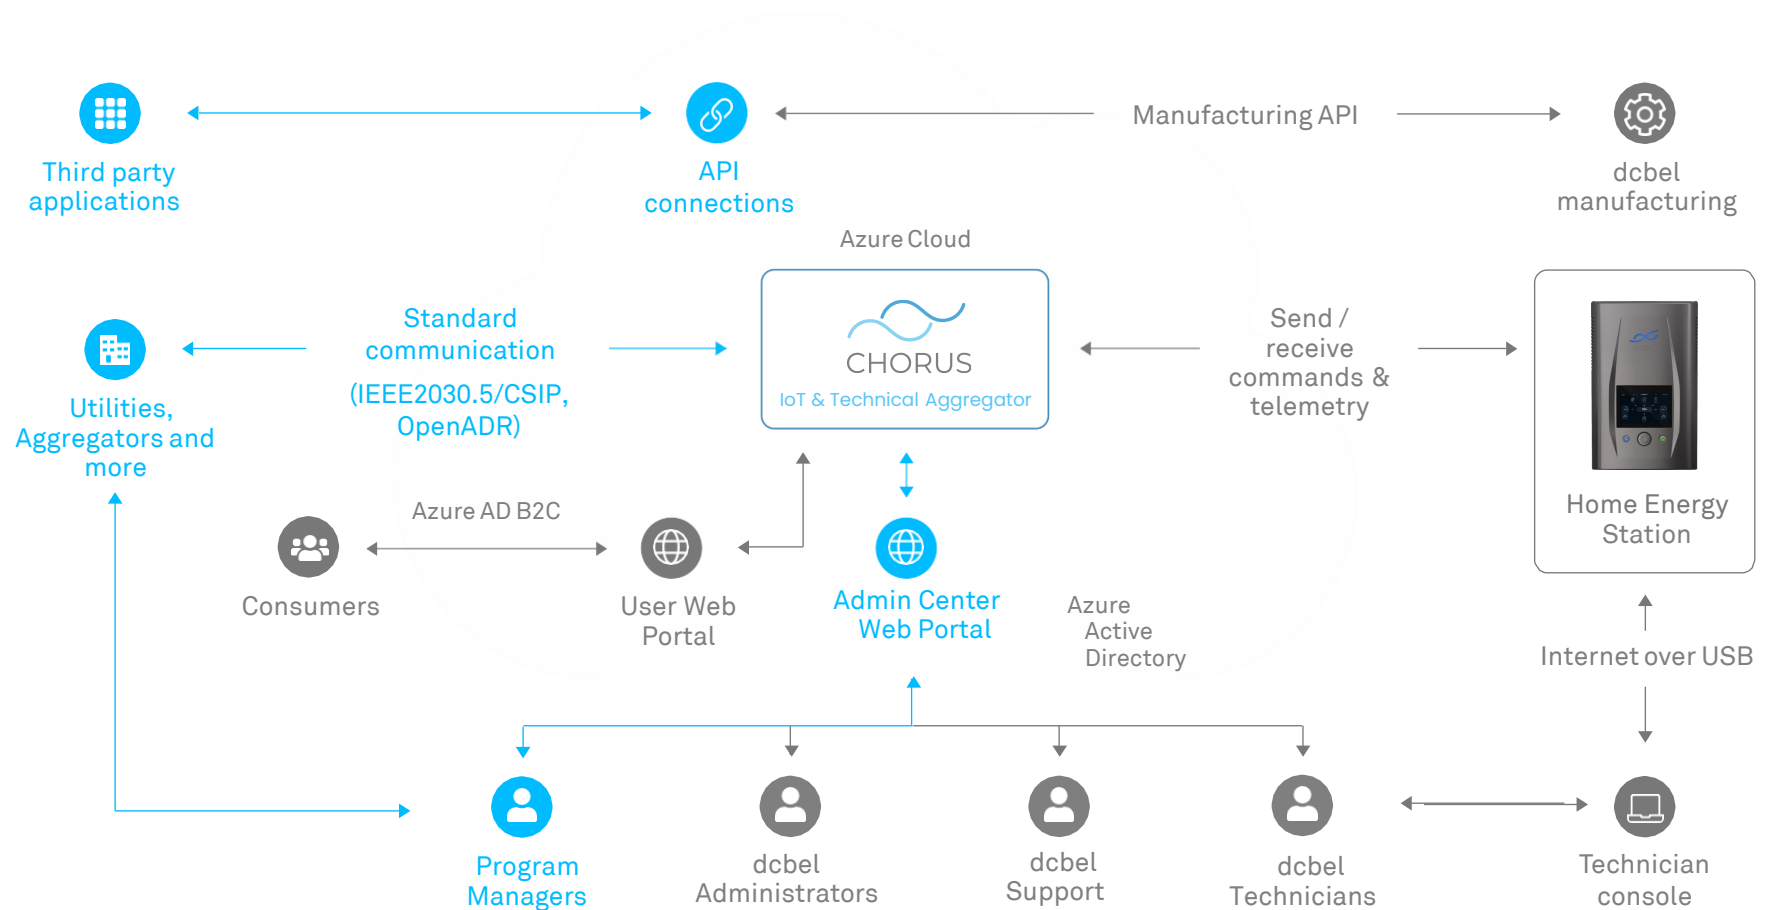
Third party applications

API connections

Manufacturing API

dcbel manufacturing

Azure Cloud

Utilities, Aggregators and more

Standard communication (IEEE2030.5/CSIP, OpenADR)

CHORUS
IoT & Technical Aggregator

Send / receive commands & telemetry

Home Energy Station

Azure AD B2C

Consumers

User Web Portal

Admin Center Web Portal

Azure Active Directory

Internet over USB

Program Managers

dcbel Administrators

dcbel Support

dcbel Technicians

Technician console